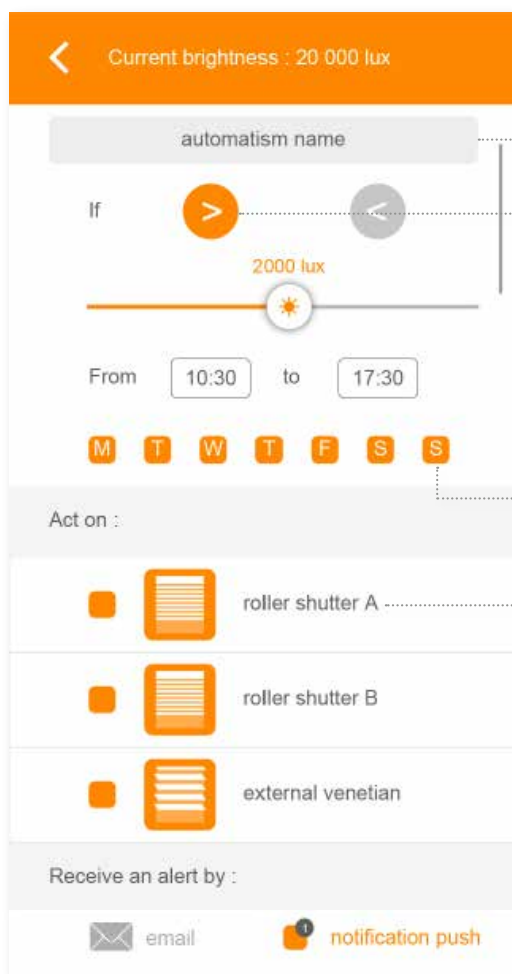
Current brightness : 20 000 lux

automatism name

If >  <

2000 lux

From 10:30 to 17:30

M T W T F S S

Act on :

roller shutter A

roller shutter B

external venetian

Receive an alert by :

email 1 notification push